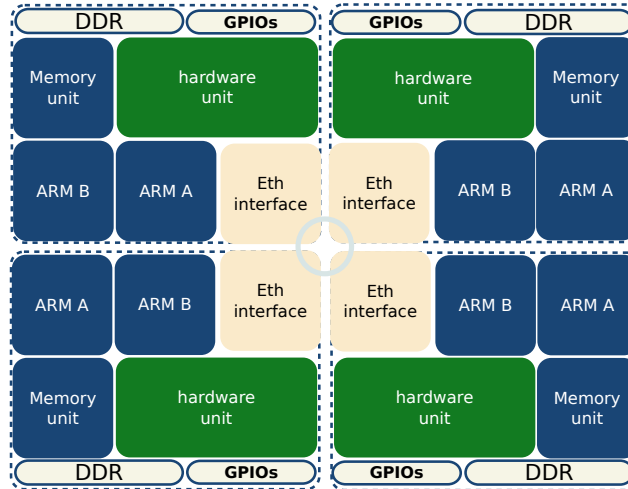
DDR
GPIOs
Memory unit
hardware unit
ARM B
ARM A
Eth interface

GPIOs
DDR
hardware unit
Memory unit
Eth interface
ARM B
ARM A

ARM A
ARM B
Eth interface
Memory unit
hardware unit
DDR
GPIOs

Eth interface
ARM B
ARM A
hardware unit
Memory unit
GPIOs
DDR